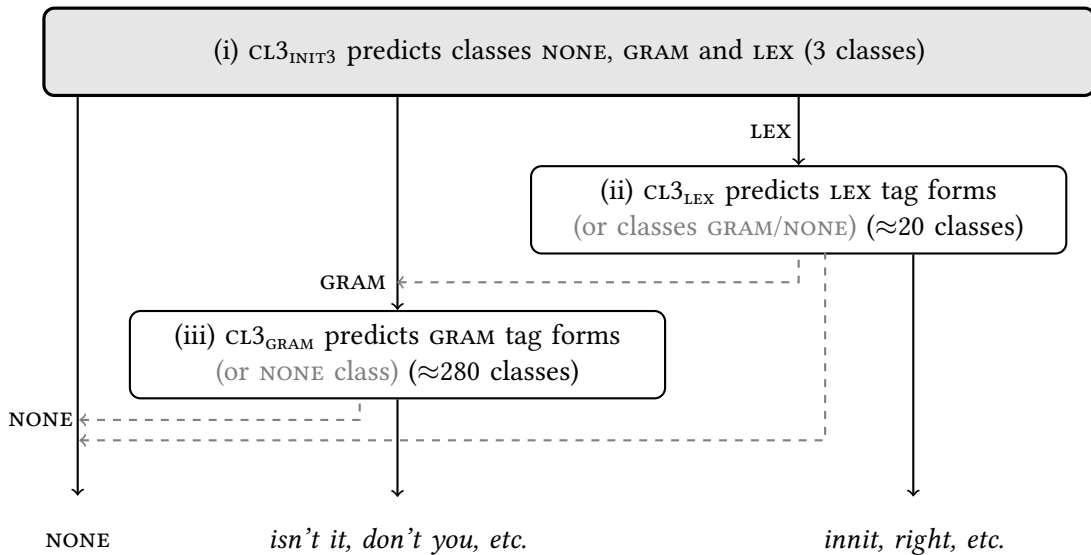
(i) CL3$_{\text{INIT3}}$ predicts classes NONE, GRAM and LEX (3 classes)

LEX

(ii) CL3$_{\text{LEX}}$ predicts LEX tag forms (or classes GRAM/NONE) (≈20 classes)

GRAM

(iii) CL3$_{\text{GRAM}}$ predicts GRAM tag forms (or NONE class) (≈280 classes)

NONE

NONE

isn't it, don't you, etc.

innit, right, etc.